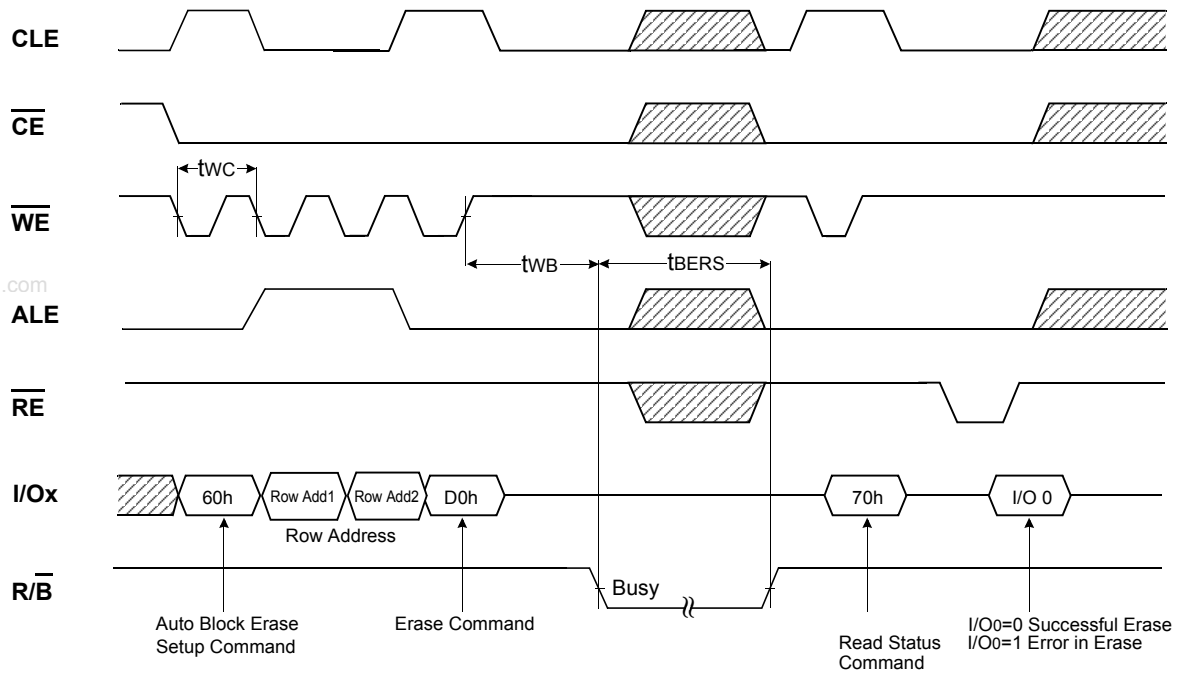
CLE

$\overline{CE}$

tWC

$\overline{WE}$

tWB

tBERS

.com

ALE

$\overline{RE}$

I/Ox

60h

Row Add1

Row Add2

D0h

70h

I/O 0

Row Address

R/$\overline{B}$

Busy

Auto Block Erase Setup Command

Erase Command

Read Status Command

I/O0=0 Successful Erase
I/O0=1 Error in Erase